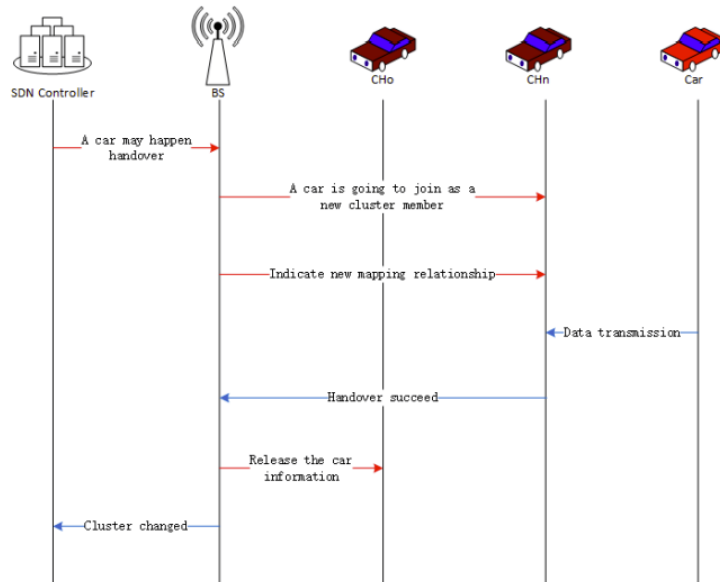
SDN Controller

BS

CHo

CHn

Car

A car may happen handover

A car is going to join as a new cluster member

Indicate new mapping relationship

Data transmission

Handover succeed

Release the car information

Cluster changed